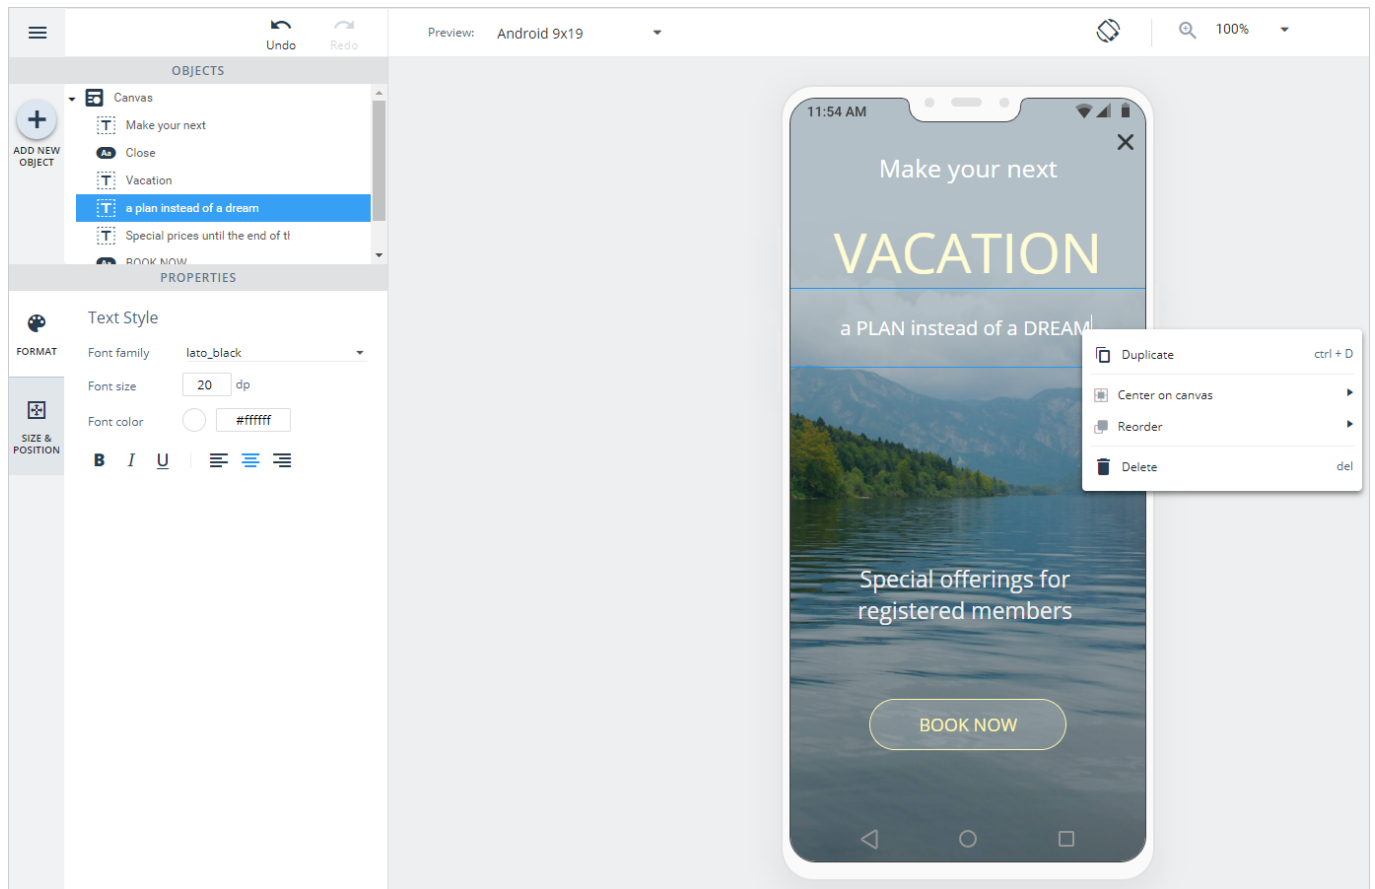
Undo Redo

Preview: Android 9x19

100%

OBJECTS

ADD NEW OBJECT

Canvas
Make your next
Close
Vacation
a plan instead of a dream
Special prices until the end of tl
BOOK NOW

PROPERTIES

FORMAT

SIZE & POSITION

Text Style

Font family lato_black

Font size 20 dp

Font color #ffffff

B I U

11:54 AM

Make your next

VACATION

a PLAN instead of a DREAM

Special offerings for registered members

BOOK NOW

Duplicate ctrl + D
Center on canvas
Reorder
Delete del